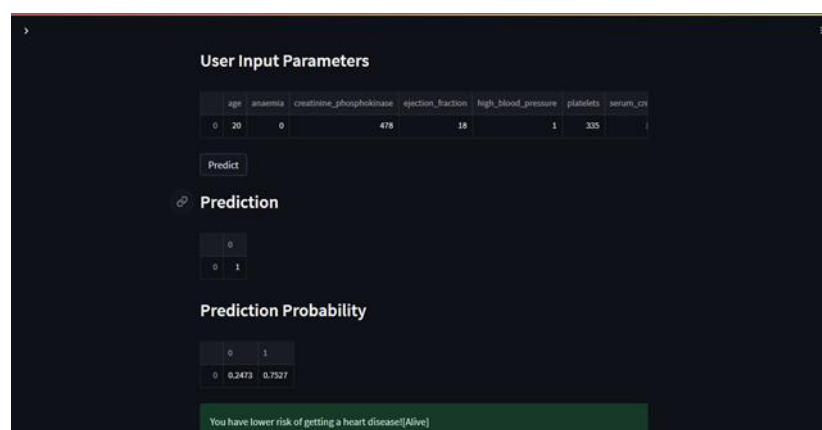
User Input Parameters

| | age | anaemia | creatinine_phosphokinase | ejection_fraction | high_blood_pressure | platelets | serum_cr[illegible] |
|---|---|---|---|---|---|---|---|
| 0 | 20 | 0 | 478 | 18 | 1 | 335 | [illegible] |

Predict

Prediction

| | 0 |
|---|---|
| 0 | 1 |

Prediction Probability

| | 0 | 1 |
|---|---|---|
| 0 | 0.2473 | 0.7527 |

You have lower risk of getting a heart disease![Alive]